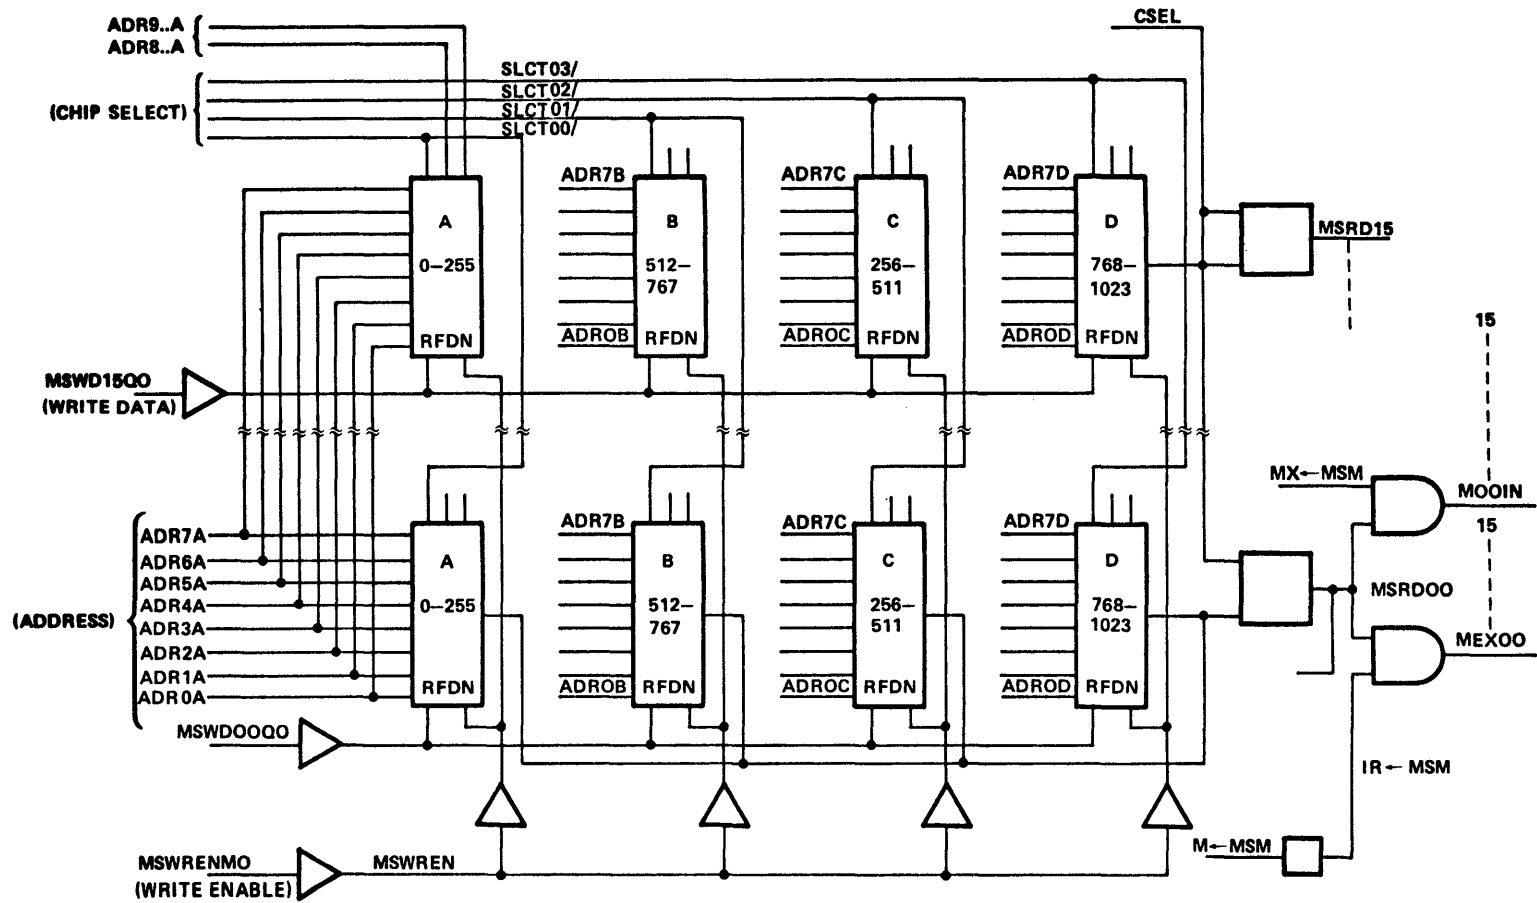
ADR9..A
ADR8..A
(CHIP SELECT)
SLCT03/
SLCT02/
SLCT01/
SLCT00/
CSEL

A
0–255
RFDN

ADR7B
B
512–
767
ADROB
RFDN

ADR7C
C
256–
511
ADROC
RFDN

ADR7D
D
768–
1023
ADROD
RFDN

MSRD15

15

MSWD15QO
(WRITE DATA)

MX←MSM
MOOIN
15

ADR7A
ADR6A
ADR5A
(ADDRESS)
ADR4A
ADR3A
ADR2A
ADR1A
ADR0A

A
0–255
RFDN

ADR7B
B
512–
767
ADROB
RFDN

ADR7C
C
256–
511
ADROC
RFDN

ADR7D
D
768–
1023
ADROD
RFDN

MSRDOO
MEXOO

MSWDOOQO

IR← MSM

MSWRENMO
(WRITE ENABLE)
MSWREN
M←MSM